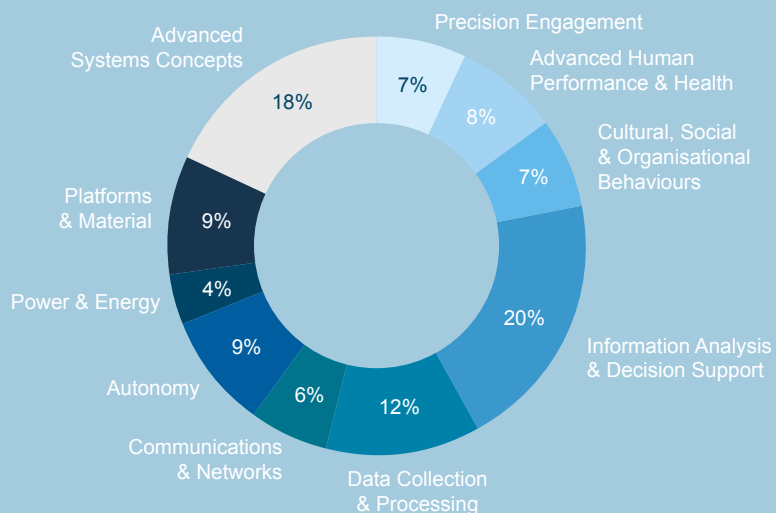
Precision Engagement
7%

Advanced Human Performance & Health
8%

Cultural, Social & Organisational Behaviours
7%

Information Analysis & Decision Support
20%

Data Collection & Processing
12%

Communications & Networks
6%

Autonomy
9%

Power & Energy
4%

Platforms & Material
9%

Advanced Systems Concepts
18%